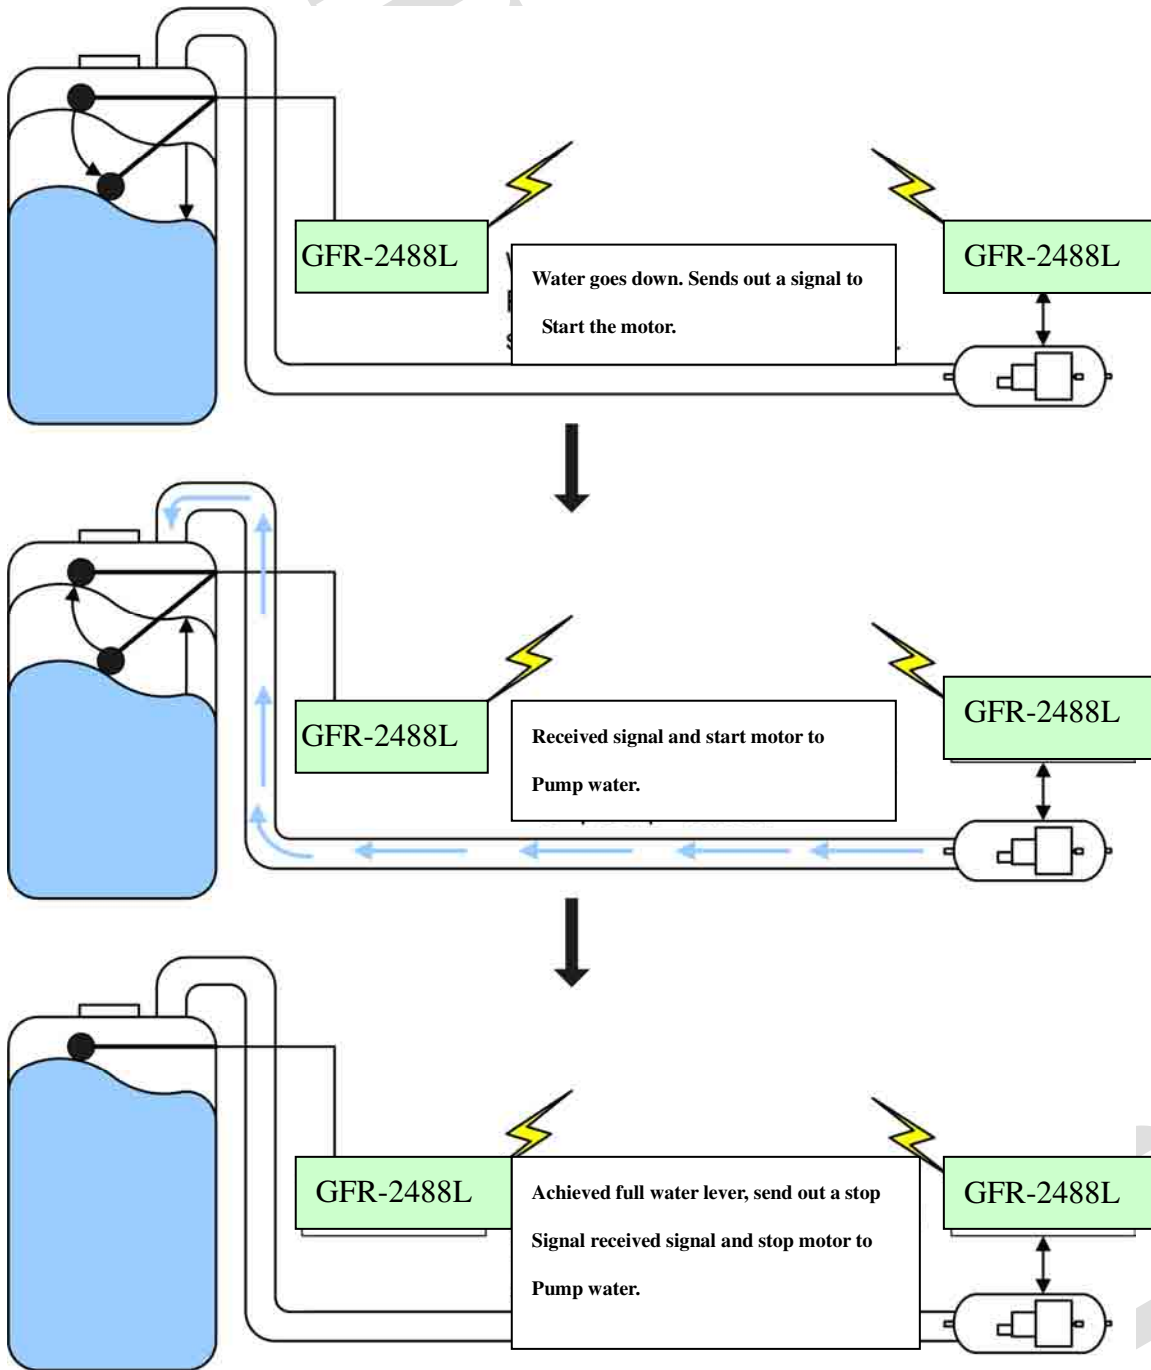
GFR-2488L

Water goes down. Sends out a signal to

Start the motor.

GFR-2488L

GFR-2488L

Received signal and start motor to

Pump water.

GFR-2488L

GFR-2488L

Achieved full water lever, send out a stop

Signal received signal and stop motor to

Pump water.

GFR-2488L